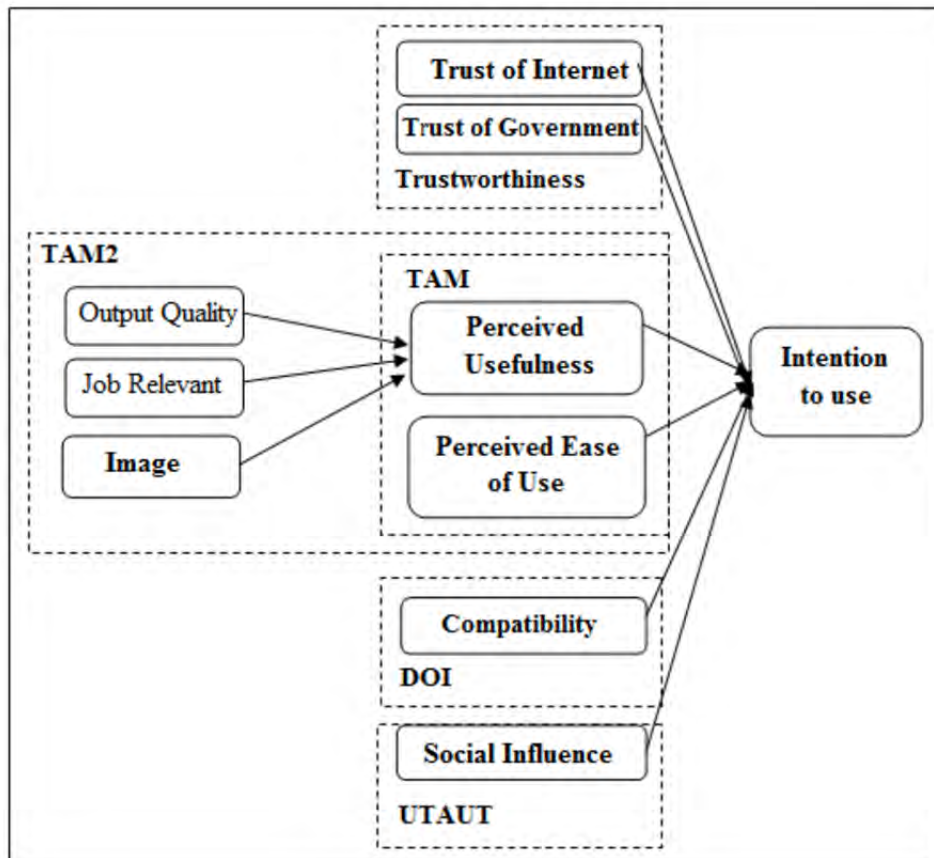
Trust of Internet

Trust of Government

Trustworthiness

TAM2

TAM

Output Quality

Job Relevant

Image

Perceived Usefulness

Perceived Ease of Use

Intention to use

Compatibility

DOI

Social Influence

UTAUT